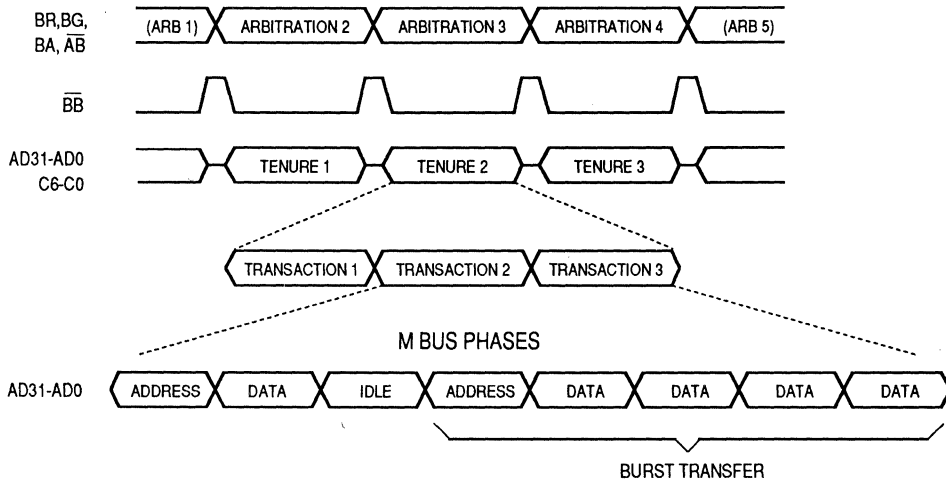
BR,BG, BA, $\overline{AB}$

(ARB 1) ARBITRATION 2 ARBITRATION 3 ARBITRATION 4 (ARB 5)

$\overline{BB}$

AD31-AD0 C6-C0

TENURE 1 TENURE 2 TENURE 3

TRANSACTION 1 TRANSACTION 2 TRANSACTION 3

M BUS PHASES

AD31-AD0

ADDRESS DATA IDLE ADDRESS DATA DATA DATA DATA

BURST TRANSFER